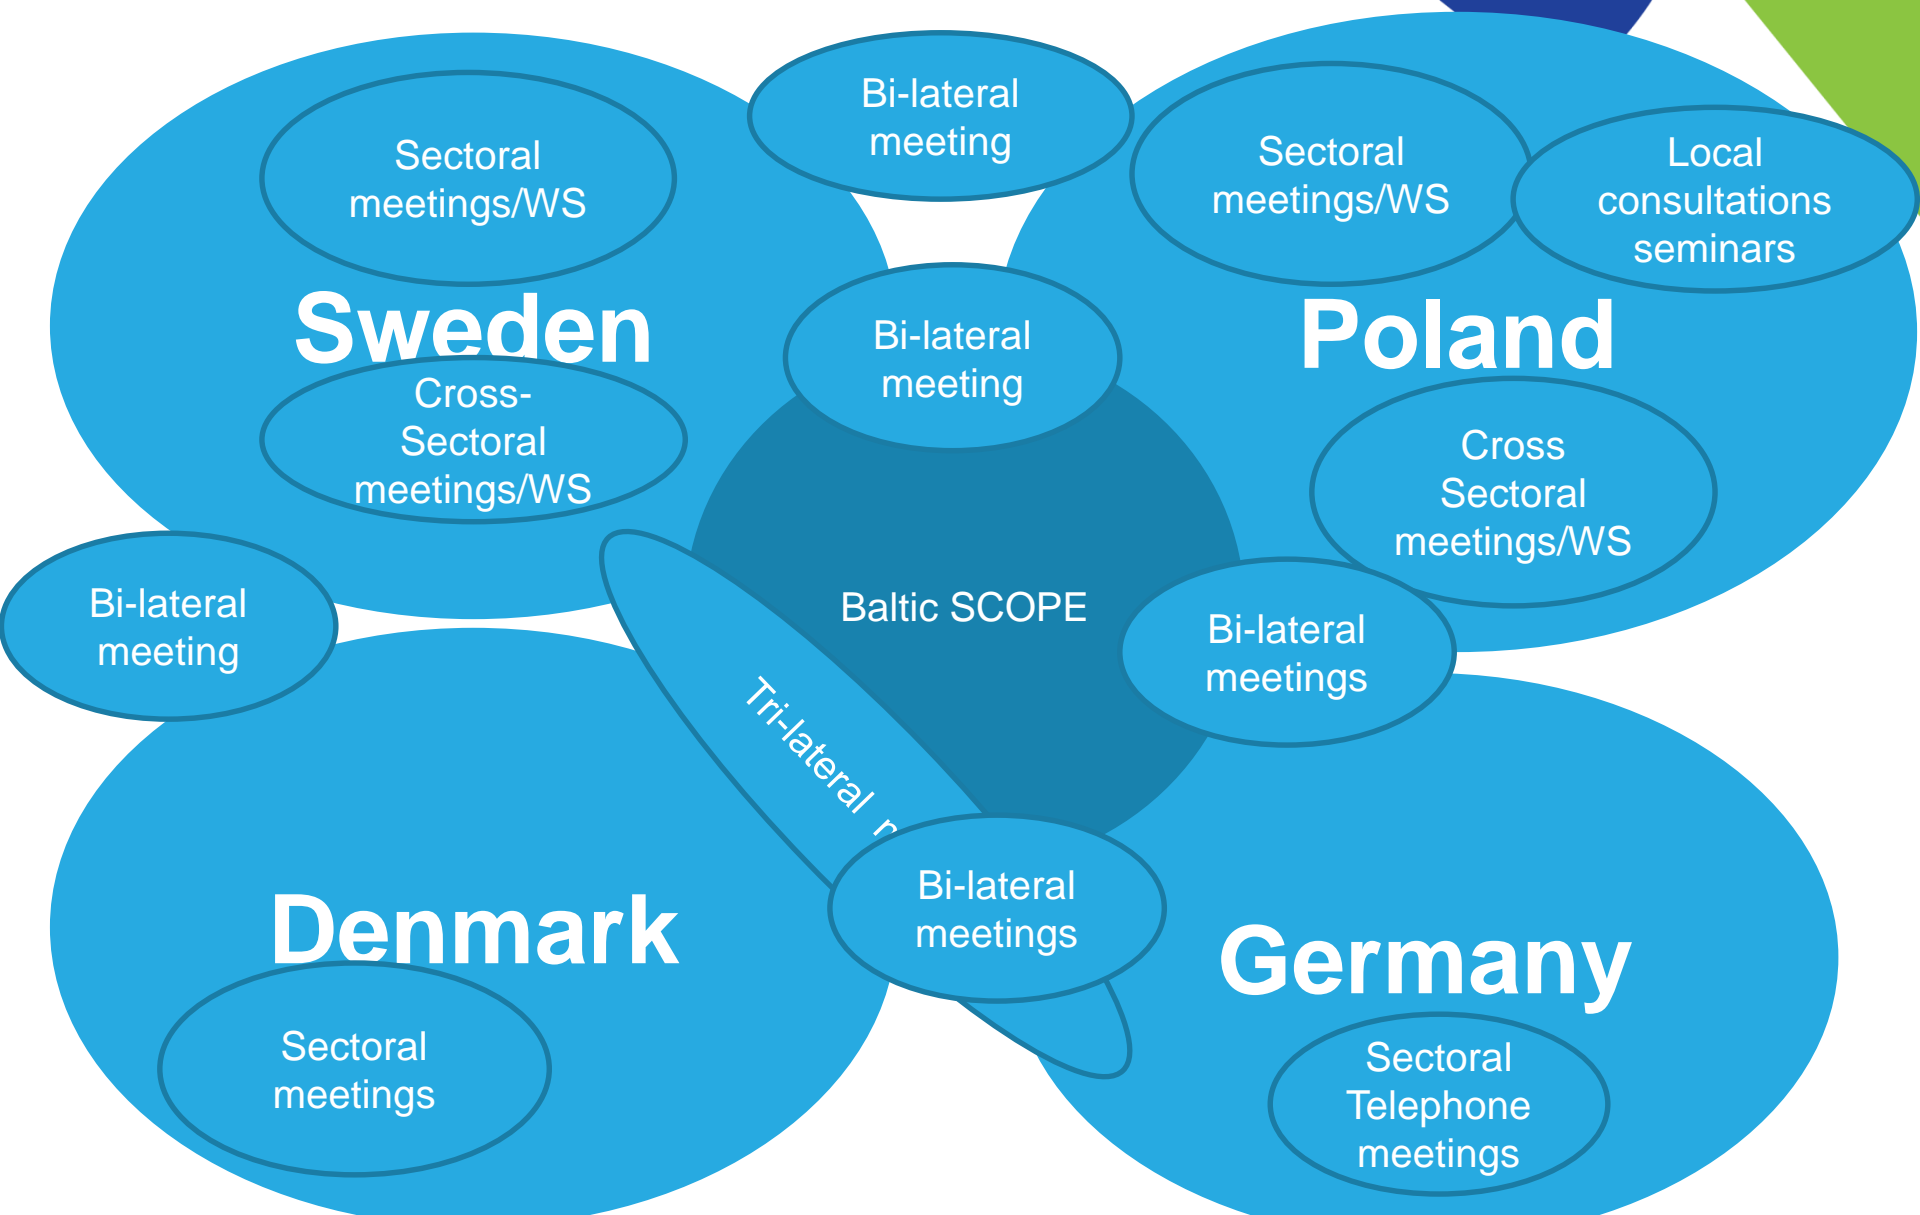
Sectoral meetings/WS

Bi-lateral meeting

Sectoral meetings/WS

Local consultations seminars

Sweden

Bi-lateral meeting

Poland

Cross-Sectoral meetings/WS

Cross Sectoral meetings/WS

Bi-lateral meeting

Baltic SCOPE

Bi-lateral meetings

Tri-lateral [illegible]

Bi-lateral meetings

Denmark

Germany

Sectoral meetings

Sectoral Telephone meetings